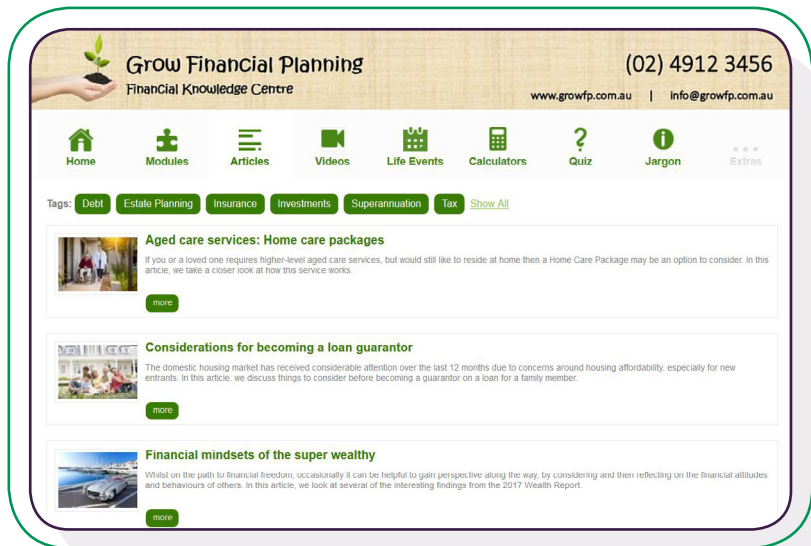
Grow Financial Planning
Financial Knowledge Centre

(02) 4912 3456

www.growfp.com.au | info@growfp.com.au

Home
Modules
Articles
Videos
Life Events
Calculators
Quiz
Jargon
Extras

Tags: Debt Estate Planning Insurance Investments Superannuation Tax Show All

Aged care services: Home care packages

If you or a loved one requires higher-level aged care services, but would still like to reside at home then a Home Care Package may be an option to consider. In this article, we take a closer look at how this service works.

more

Considerations for becoming a loan guarantor

The domestic housing market has received considerable attention over the last 12 months due to concerns around housing affordability, especially for new entrants. In this article, we discuss things to consider before becoming a guarantor on a loan for a family member.

more

Financial mindsets of the super wealthy

Whilst on the path to financial freedom, occasionally it can be helpful to gain perspective along the way, by considering and then reflecting on the financial attitudes and behaviours of others. In this article, we look at several of the interesting findings from the 2017 Wealth Report.

more